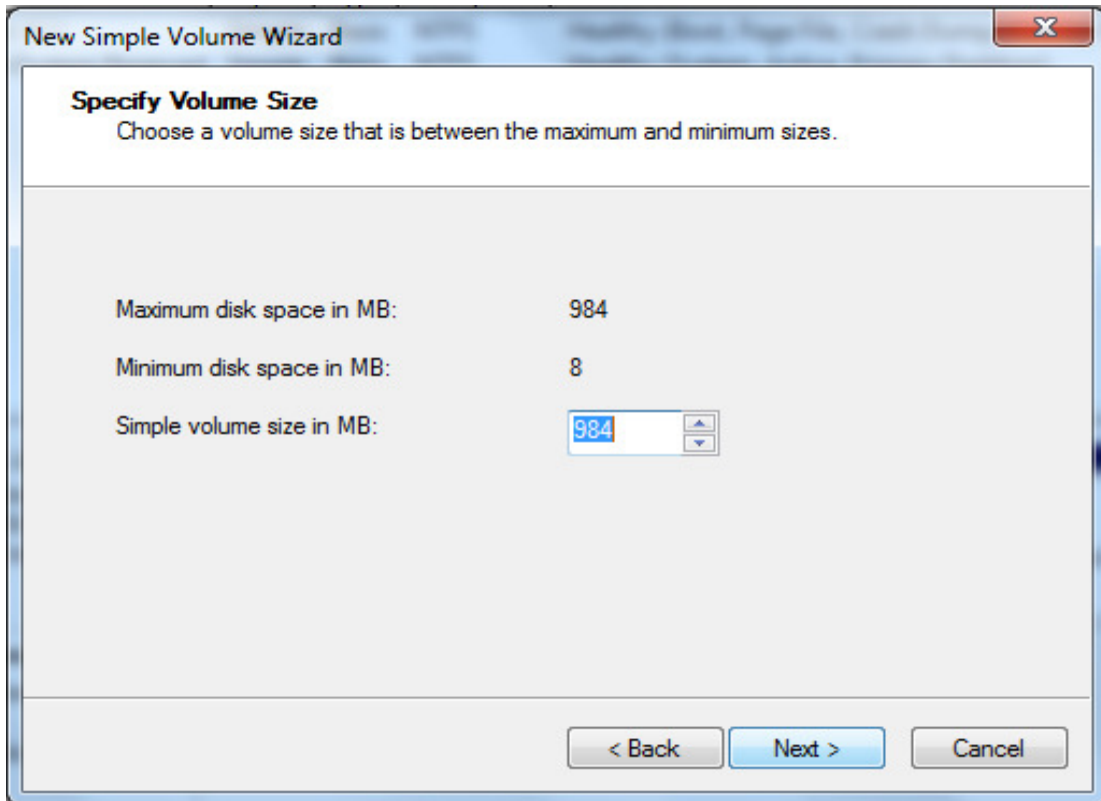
New Simple Volume Wizard

Specify Volume Size
Choose a volume size that is between the maximum and minimum sizes.

Maximum disk space in MB: 984

Minimum disk space in MB: 8

Simple volume size in MB: 984

< Back Next > Cancel